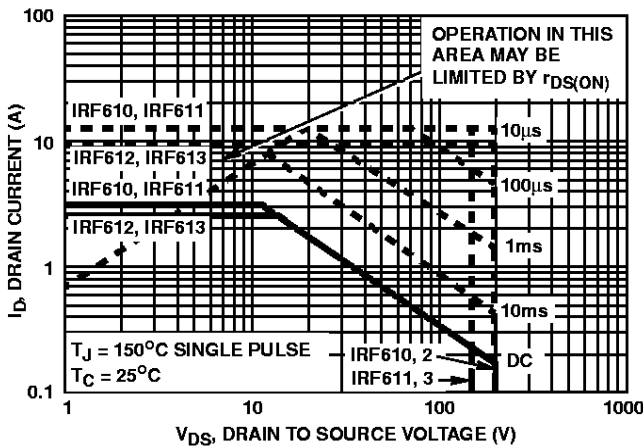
100

10

1

0.1

$I_D$, DRAIN CURRENT (A)

OPERATION IN THIS AREA MAY BE LIMITED BY $r_{DS(ON)}$

IRF610, IRF611

IRF612, IRF613

IRF610, IRF611

IRF612, IRF613

10μs

100μs

1ms

10ms

DC

$T_J = 150^oC$ SINGLE PULSE

$T_C = 25^oC$

IRF610, 2

IRF611, 3

1 10 100 1000

$V_{DS}$, DRAIN TO SOURCE VOLTAGE (V)